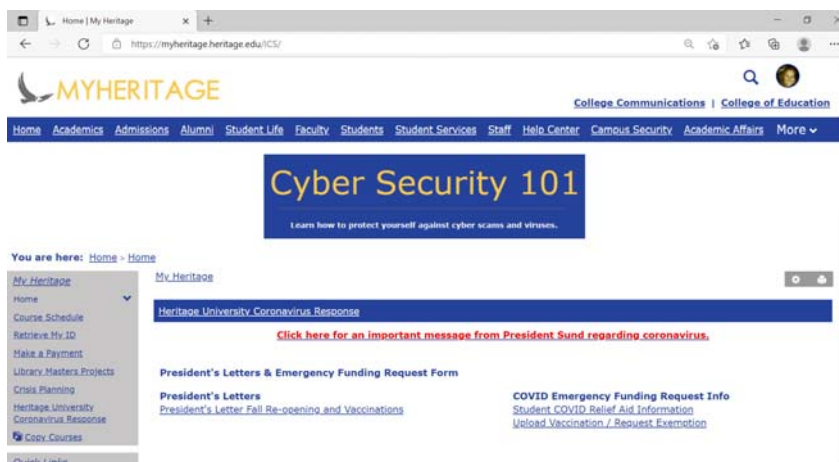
Home | My Heritage
https://myheritage.heritage.edu/ICS/

MYHERITAGE

College Communications | College of Education

Home Academics Admissions Alumni Student Life Faculty Students Student Services Staff Help Center Campus Security Academic Affairs More

Cyber Security 101
Learn how to protect yourself against cyber scams and viruses.

You are here: Home > Home

My Heritage
Home
Course Schedule
Retrieve My ID
Make a Payment
Library Masters Projects
Crisis Planning
Heritage University Coronavirus Response
Copy Courses
Quick Links

My Heritage

Heritage University Coronavirus Response

Click here for an important message from President Sund regarding coronavirus.

President's Letters & Emergency Funding Request Form

President's Letters
President's Letter Fall Re-opening and Vaccinations

COVID Emergency Funding Request Info
Student COVID Relief Aid Information
Upload Vaccination / Request Exemption